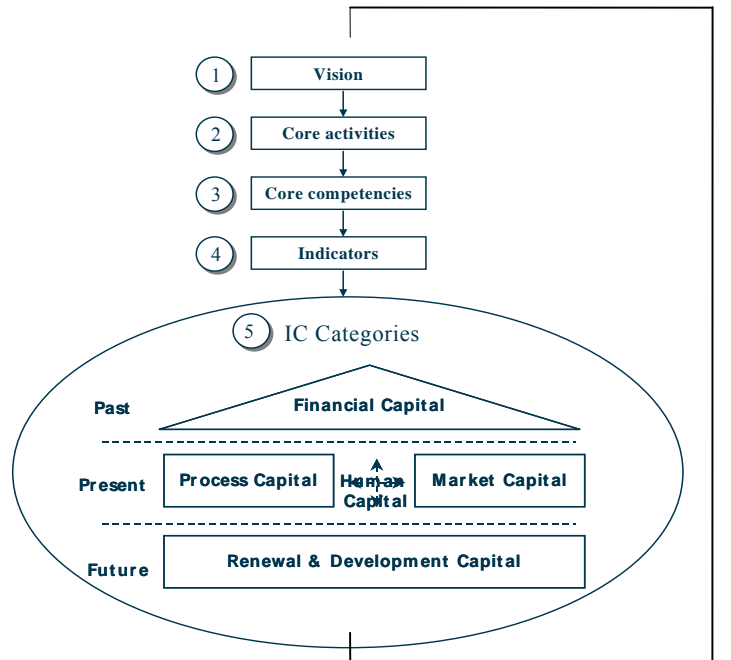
1 Vision

2 Core activities

3 Core competencies

4 Indicators

5 IC Categories

Past

Financial Capital

Present

Process Capital

Human Capital

Market Capital

Future

Renewal & Development Capital